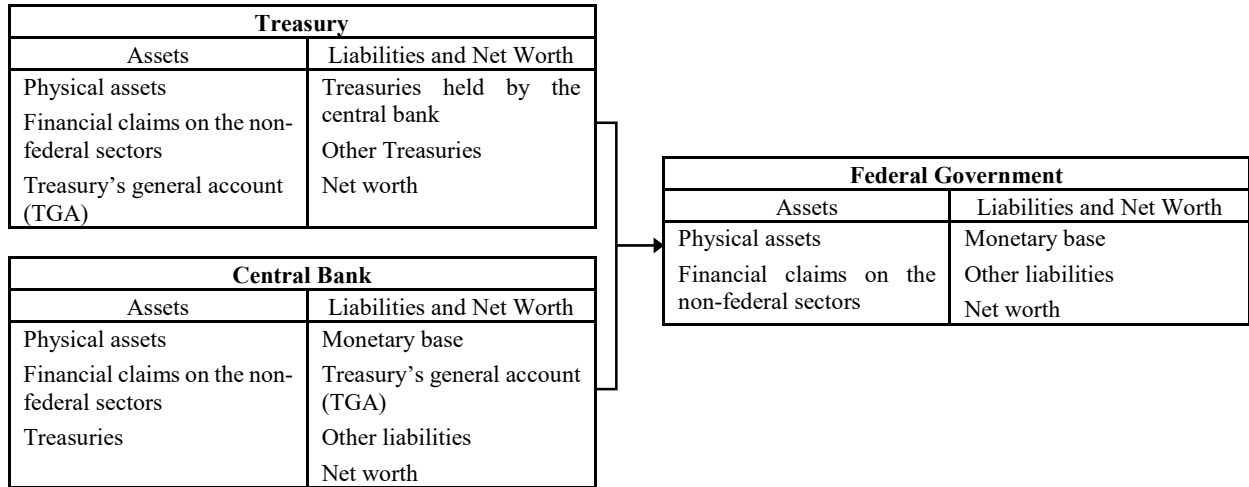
| Treasury | |
|---|---|
| Assets | Liabilities and Net Worth |
| Physical assets | Treasuries held by the central bank |
| Financial claims on the nonfederal sectors | Other Treasuries |
| Treasury's general account (TGA) | Net worth |

| Central Bank | |
|---|---|
| Assets | Liabilities and Net Worth |
| Physical assets | Monetary base |
| Financial claims on the nonfederal sectors | Treasury's general account (TGA) |
| Treasuries | Other liabilities |
| | Net worth |

| Federal Government | |
|---|---|
| Assets | Liabilities and Net Worth |
| Physical assets | Monetary base |
| Financial claims on the non-federal sectors | Other liabilities |
| | Net worth |